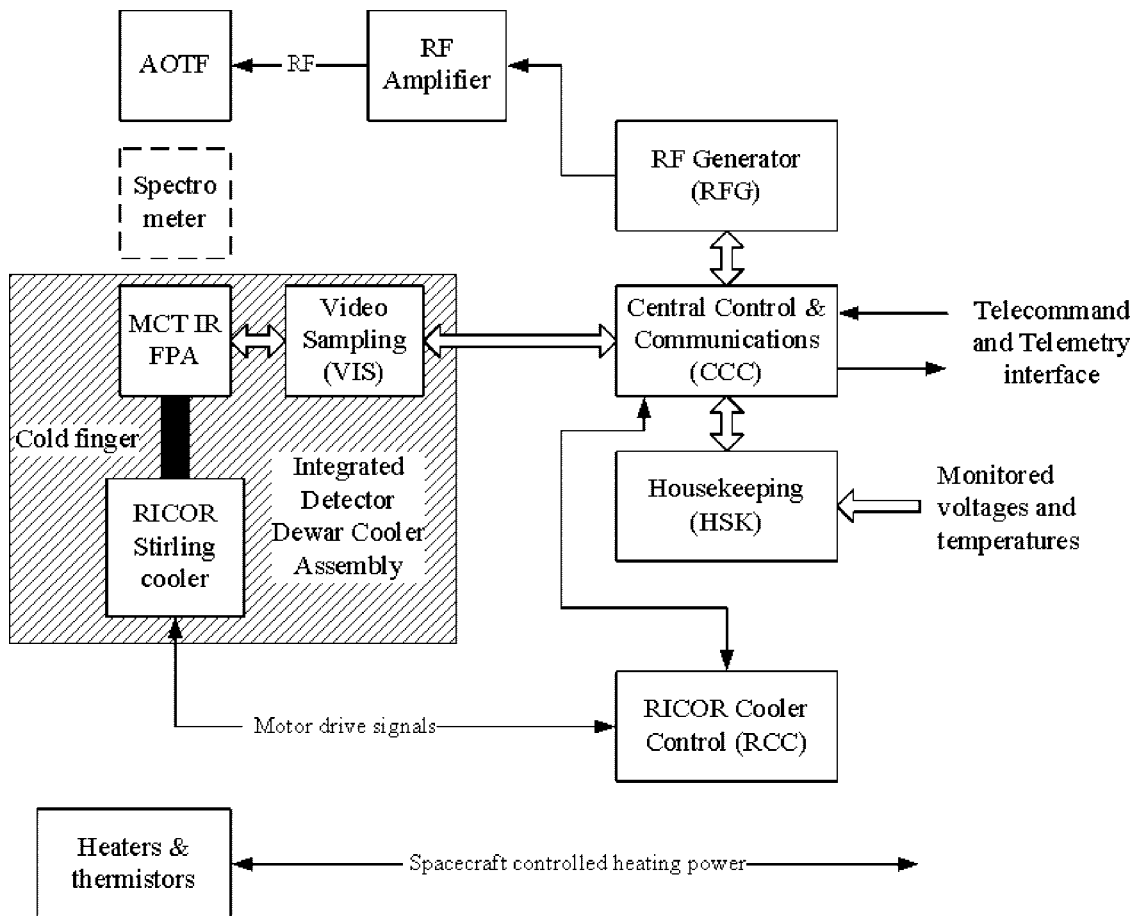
AOTF

RF

RF Amplifier

RF Generator (RFG)

Spectro meter

MCT IR FPA

Video Sampling (VIS)

Central Control & Communications (CCC)

Telecommand and Telemetry interface

Cold finger

Integrated Detector Dewar Cooler Assembly

RICOR Stirling cooler

Housekeeping (HSK)

Monitored voltages and temperatures

Motor drive signals

RICOR Cooler Control (RCC)

Heaters & thermistors

Spacecraft controlled heating power